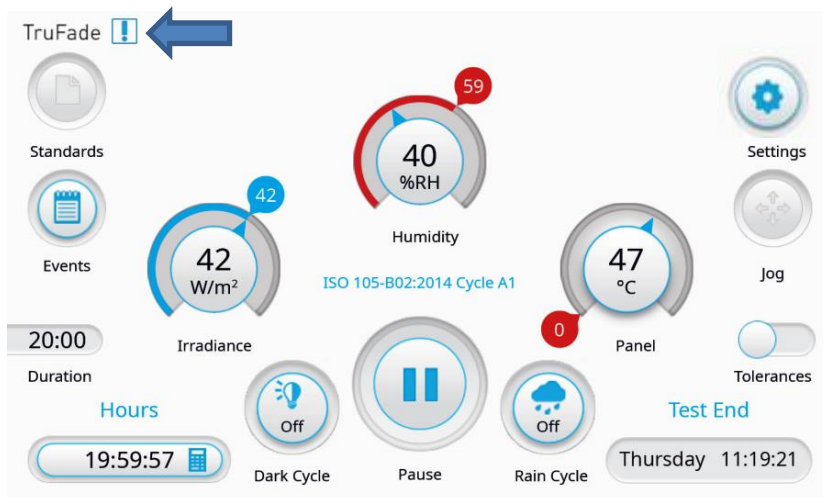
TruFade !

Standards

Events

59

40
%RH

Humidity

42

42
W/m²

Irradiance

ISO 105-B02:2014 Cycle A1

47
°C

0

Panel

Settings

Jog

Tolerances

20:00

Duration

Hours

19:59:57

Off

Dark Cycle

Pause

Off

Rain Cycle

Test End

Thursday 11:19:21